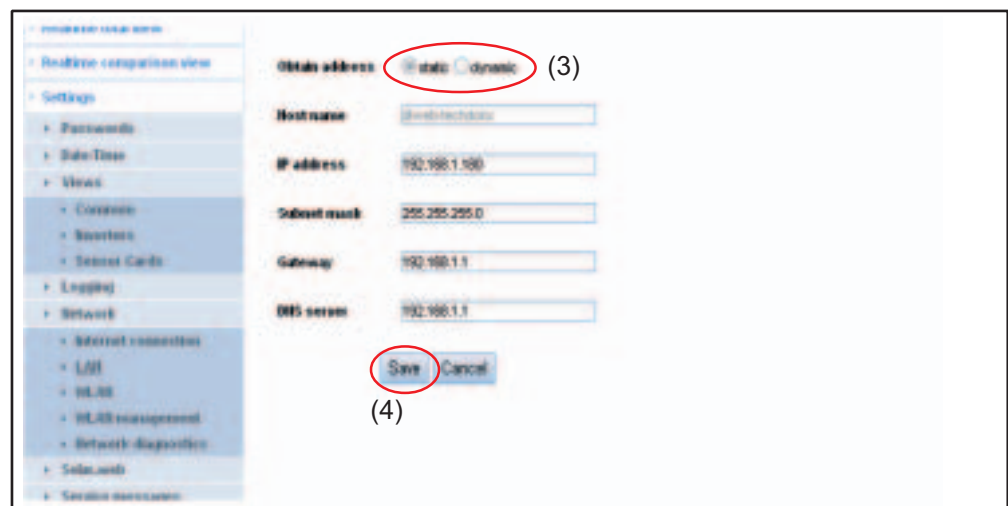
Realtime total view
Realtime comparison view
Settings
Passwords
Date/Time
Views
Common
Inverters
Sensor Cards
Logging
Network
Internet connection
LAN
WLAN
WLAN management
Network diagnostics
Solar.web
Service messages

Obtain address static dynamic (3)

Hostname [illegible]

IP address 192.168.1.180

Subnet mask 255.255.255.0

Gateway 192.168.1.1

DNS server 192.168.1.1

Save Cancel

(4)